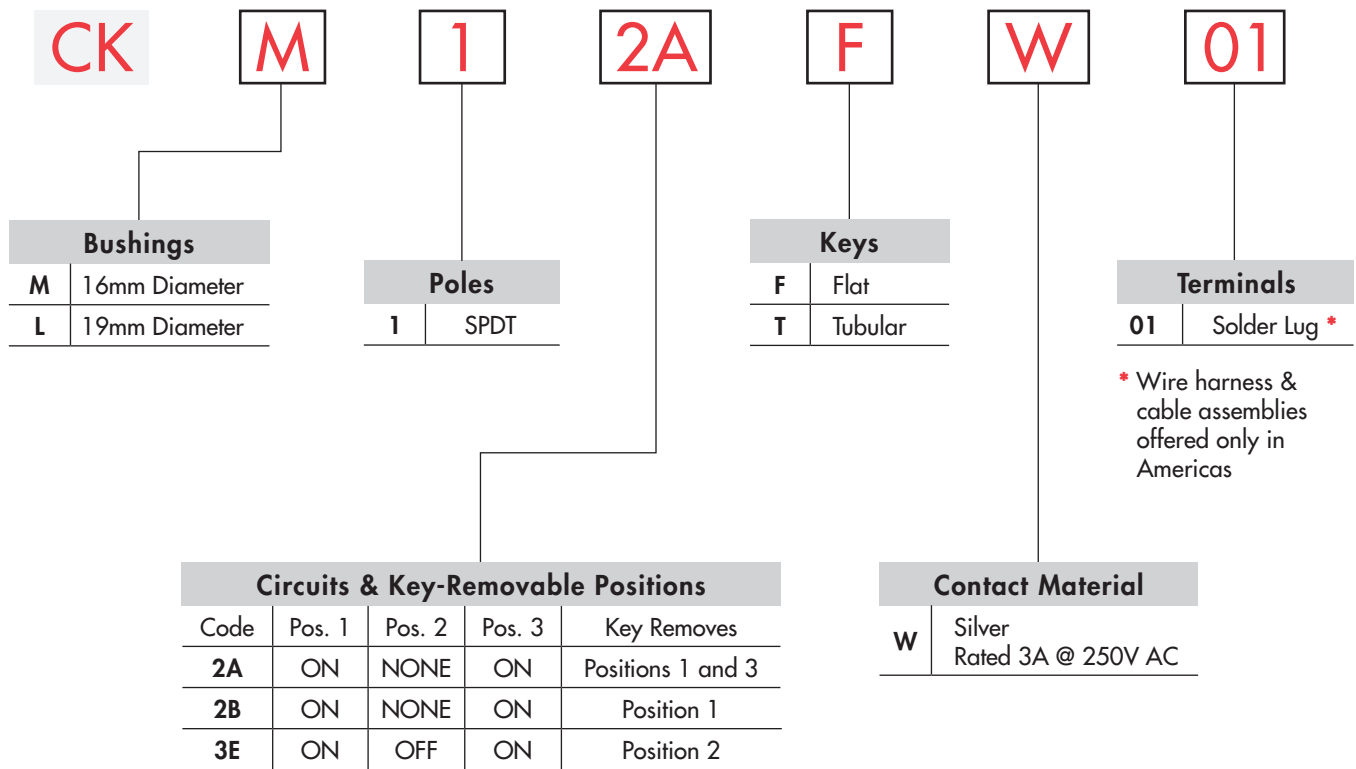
CK M 1 2A F W 01

| Bushings | |
|---|---|
| M | 16mm Diameter |
| L | 19mm Diameter |

| Poles | |
|---|---|
| 1 | SPDT |

| Keys | |
|---|---|
| F | Flat |
| T | Tubular |

| Terminals | |
|---|---|
| 01 | Solder Lug * |

* Wire harness & cable assemblies offered only in Americas

| Circuits & Key-Removable Positions | | | | |
|---|---|---|---|---|
| Code | Pos. 1 | Pos. 2 | Pos. 3 | Key Removes |
| 2A | ON | NONE | ON | Positions 1 and 3 |
| 2B | ON | NONE | ON | Position 1 |
| 3E | ON | OFF | ON | Position 2 |

| Contact Material | |
|---|---|
| W | Silver Rated 3A @ 250V AC |